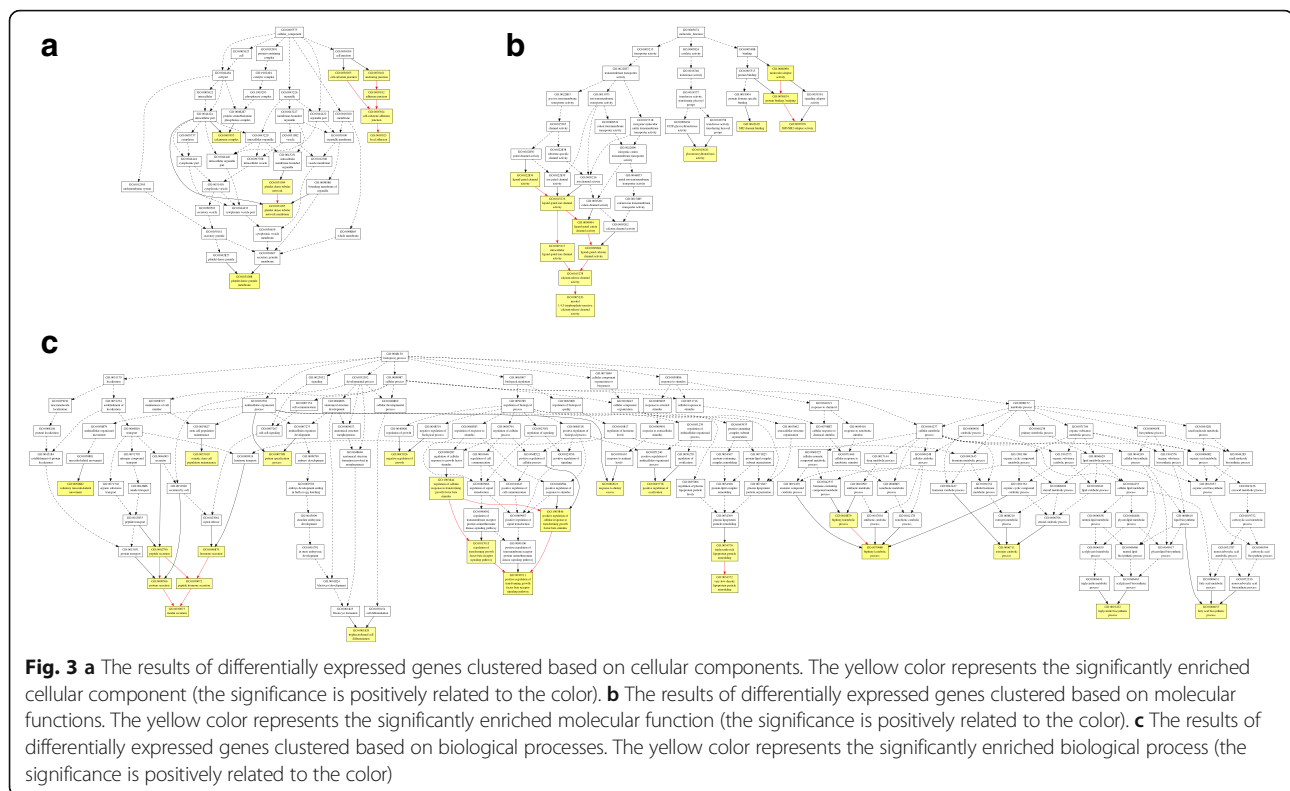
a

b

c

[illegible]

**Fig. 3 a** The results of differentially expressed genes clustered based on cellular components. The yellow color represents the significantly enriched cellular component (the significance is positively related to the color). **b** The results of differentially expressed genes clustered based on molecular functions. The yellow color represents the significantly enriched molecular function (the significance is positively related to the color). **c** The results of differentially expressed genes clustered based on biological processes. The yellow color represents the significantly enriched biological process (the significance is positively related to the color)